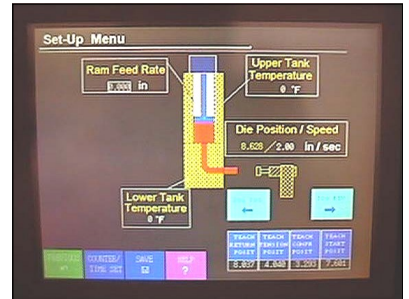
Set-Up Menu

Ram Feed Rate
0.000 in

Upper Tank Temperature
0 °F

Die Position / Speed
8.628 / 2.00 in/sec

Lower Tank Temperature
0 °F

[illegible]
←

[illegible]
→

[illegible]

COUNTER/ TIME SET

SAVE

HELP
?

| TEACH RETURN POSIT | TEACH TENSION POSIT | TEACH COMPR POSIT | TEACH START POSIT |
|---|---|---|---|
| 8.031 | 4.080 | 8.589 | 7.481 |